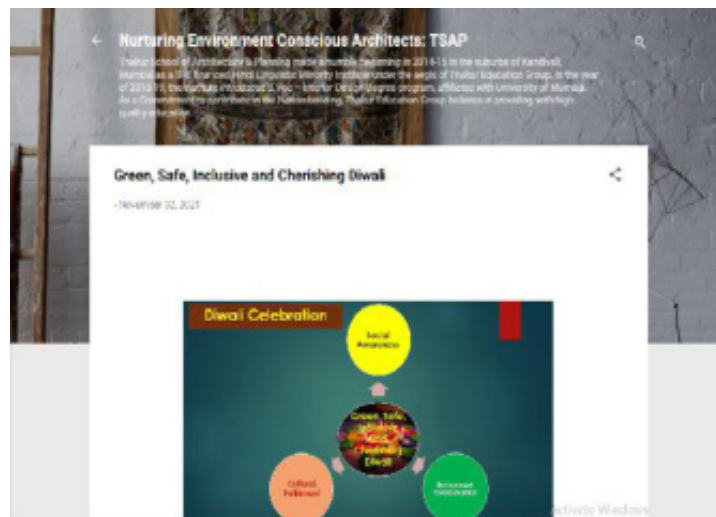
Nurturing Environment Conscious Architects: TSAP

Thakur School of Architecture & Planning made a humble beginning in 2014-15 in the suburbs of Kandivali, Mumbai as a Self financed Hindi Linguistic Minority Institute under the aegis of Thakur Education Group. In the year of 2018-19, the Institute introduced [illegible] program, affiliated with University of Mumbai. As a Commitment to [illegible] Thakur Education Group believes in providing with high quality education.

Green, Safe, Inclusive and Cherishing Diwali

- November 02, 2021

Diwali Celebration

Social Awareness

Green, Safe, Inclusive and Cherishing Diwali

Cultural Fulfilment

Increased Celebration

Activate Windows